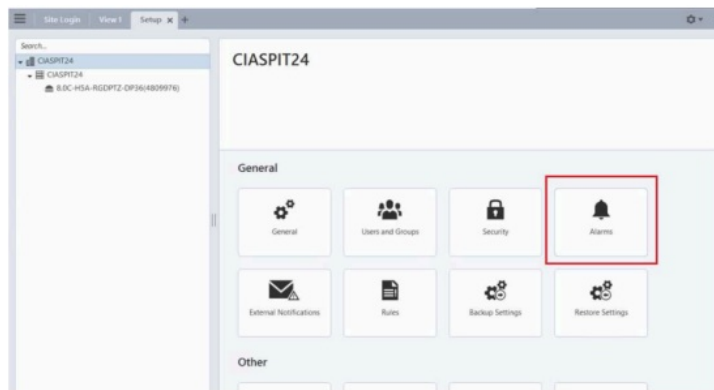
Site Login | View 1 | Setup ×

Search...
CIASPIT24
CIASPIT24
8.0C-H5A-RGDPTZ-DP36(4809976)

CIASPIT24

General

General
Users and Groups
Security
Alarms
External Notifications
Rules
Backup Settings
Restore Settings

Other